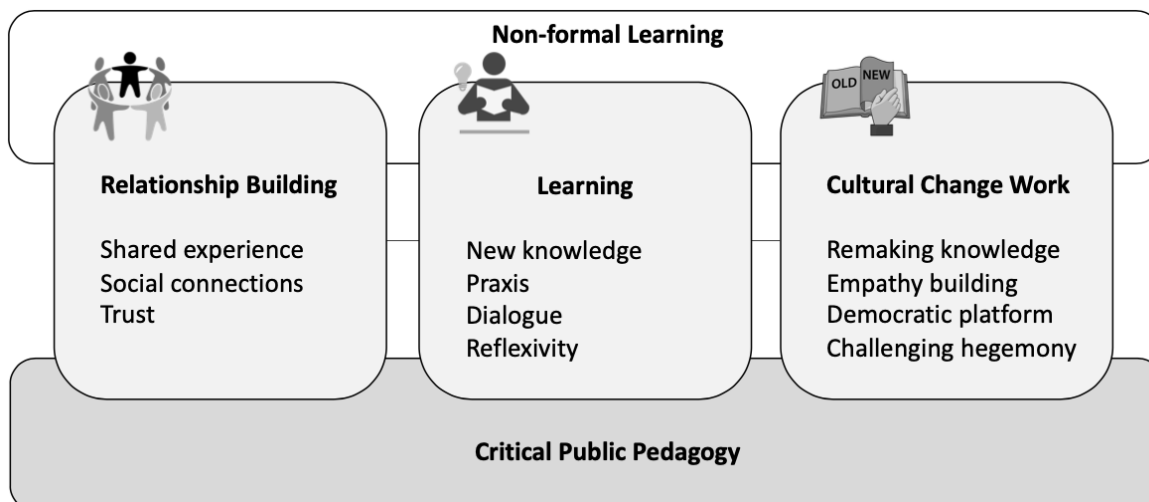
Non-formal Learning

OLD NEW

Relationship Building

Shared experience
Social connections
Trust

Learning

New knowledge
Praxis
Dialogue
Reflexivity

Cultural Change Work

Remaking knowledge
Empathy building
Democratic platform
Challenging hegemony

Critical Public Pedagogy